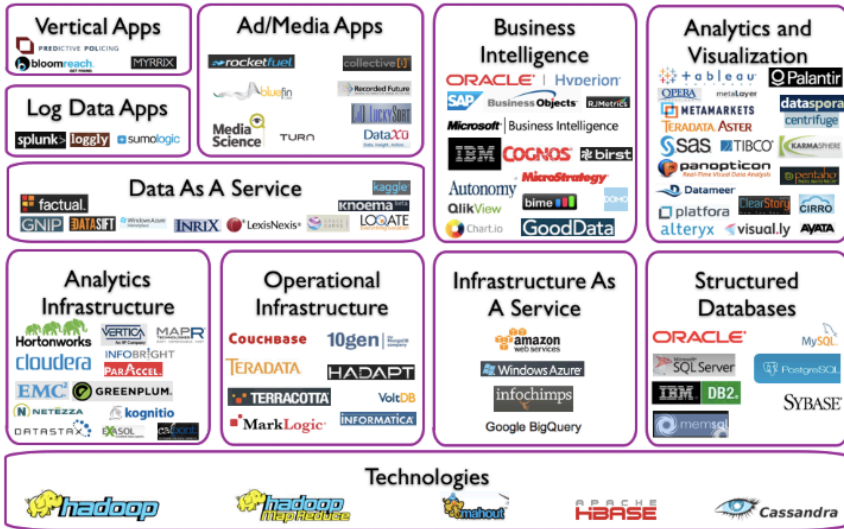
Vertical Apps
PREDICTIVE POLICING
bloomreach
MYRRIX

Log Data Apps
splunk>
loggly
sumologic

Ad/Media Apps
rocketfuel
collective[i]
bluefin
Recorded Future
LUCKYSORT
Media Science
TURN
DataXu

Data As A Service
factual.
kaggle
knoema
GNIP
DATASIFT
WindowsAzure Marketplace
INRIX
LexisNexis
LOQATE

Business Intelligence
ORACLE | Hyperion
SAP BusinessObjects
R/Metrics
Microsoft Business Intelligence
IBM COGNOS
birst
MicroStrategy
Autonomy
QlikView
bime
DOMO
Chart.io
GoodData

Analytics and Visualization
+ableau
Palantir
OPERA
metaLayer
METAMARKETS
dataspora
TERADATA ASTER
centrifuge
sas
TIBCO
KARMASPHERE
panopticon
pentaho
Datameer
platfora
ClearStory
CIRRO
alteryx
visual.ly
AYATA

Analytics Infrastructure
Hortonworks
VERTICA
MAPR
cloudera
INFOBRIGHT
ParAccel
EMC
GREENPLUM
NETEZZA
kognitio
DATASTAX
EXASOL

Operational Infrastructure
COUCHBASE
10gen
TERADATA
HADAPT
TERRACOTTA
VoltDB
MarkLogic
INFORMATICA

Infrastructure As A Service
amazon web services
Windows Azure
infochimps
Google BigQuery

Structured Databases
ORACLE
MySQL
SQL Server
PostgreSQL
IBM DB2
SYBASE
memsql

Technologies
hadoop
hadoop MapReduce
mahout
APACHE HBASE
Cassandra